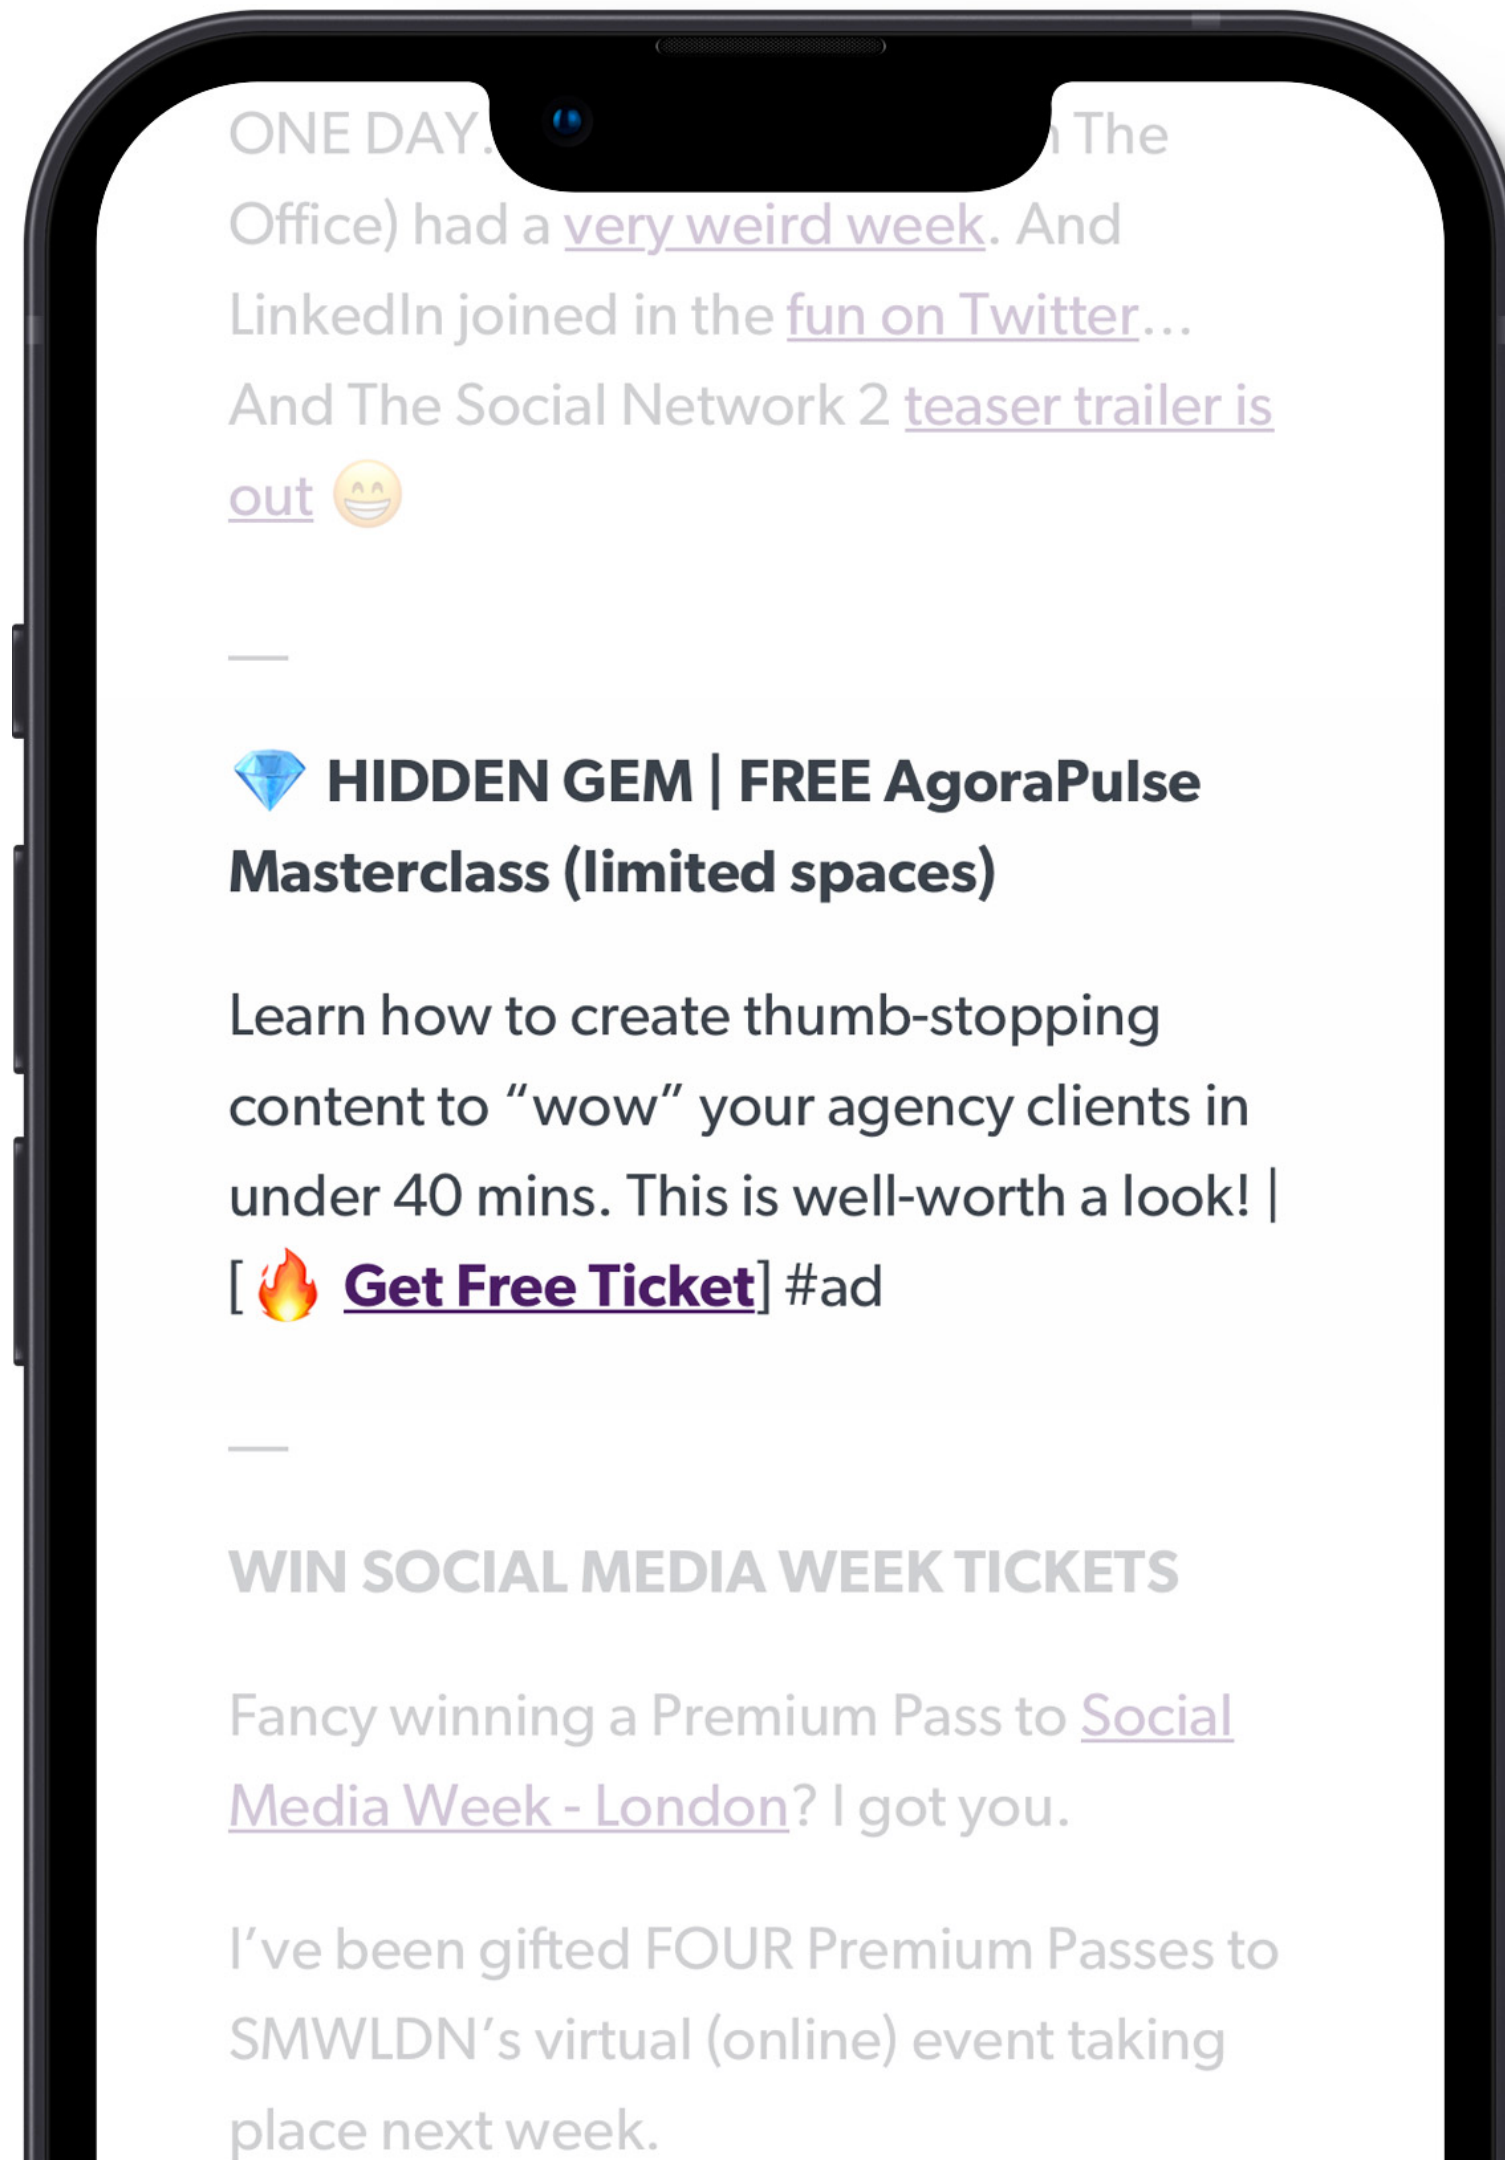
ONE DAY. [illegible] The Office) had a very weird week. And LinkedIn joined in the fun on Twitter… And The Social Network 2 teaser trailer is out 😁

—

💎 HIDDEN GEM | FREE AgoraPulse Masterclass (limited spaces)

Learn how to create thumb-stopping content to “wow” your agency clients in under 40 mins. This is well-worth a look! | [🔥 Get Free Ticket] #ad

—

WIN SOCIAL MEDIA WEEK TICKETS

Fancy winning a Premium Pass to Social Media Week - London? I got you.

I’ve been gifted FOUR Premium Passes to SMWLDN’s virtual (online) event taking place next week.